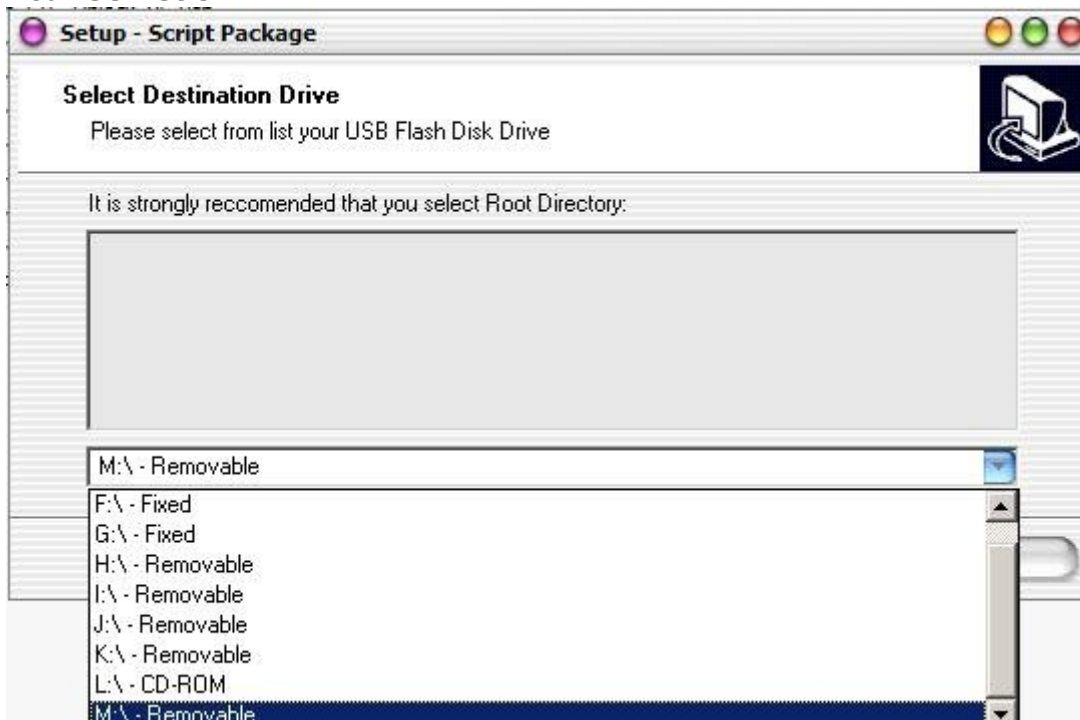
Setup - Script Package

Select Destination Drive
Please select from list your USB Flash Disk Drive

It is strongly reccomended that you select Root Directory:

M:\ - Removable

F:\ - Fixed
G:\ - Fixed
H:\ - Removable
I:\ - Removable
J:\ - Removable
K:\ - Removable
L:\ - CD-ROM
M:\ - Removable